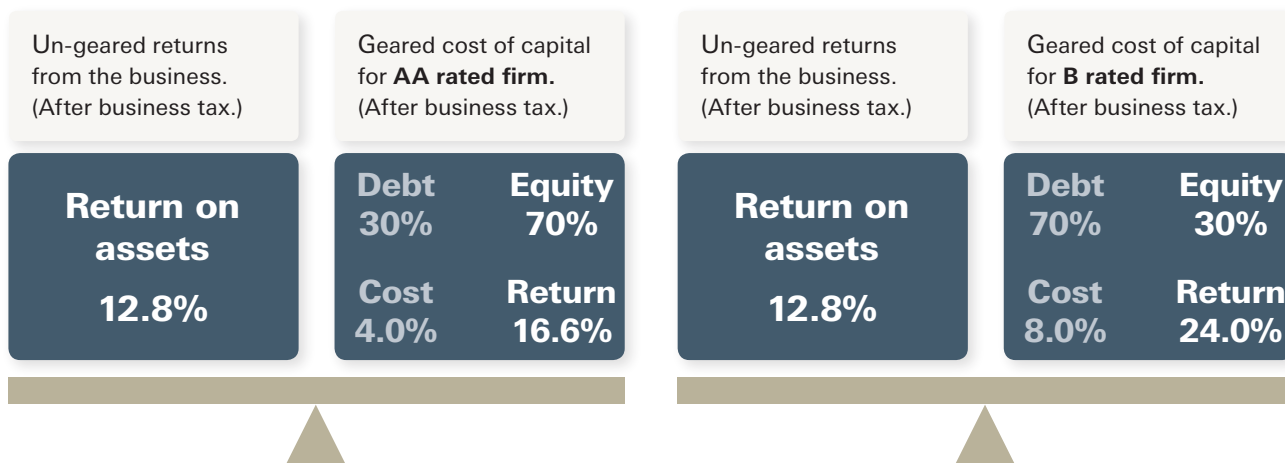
Un-geared returns from the business. (After business tax.)

Return on assets

12.8%

Geared cost of capital for **AA rated firm.** (After business tax.)

| Debt 30% | Equity 70% |
|---|---|
| Cost 4.0% | Return 16.6% |

Un-geared returns from the business. (After business tax.)

Return on assets

12.8%

Geared cost of capital for **B rated firm.** (After business tax.)

| Debt 70% | Equity 30% |
|---|---|
| Cost 8.0% | Return 24.0% |